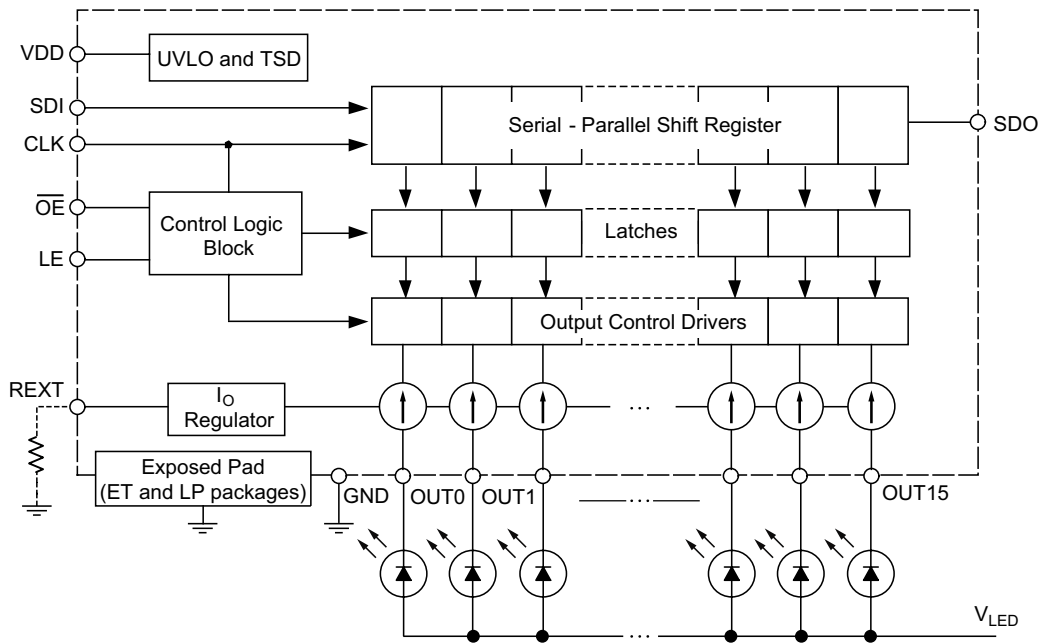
VDD
UVLO and TSD
SDI
CLK
Serial - Parallel Shift Register
SDO
$\overline{OE}$
LE
Control Logic Block
Latches
Output Control Drivers
REXT
$I_O$ Regulator
...
Exposed Pad (ET and LP packages)
GND
OUT0
OUT1
...
OUT15
$V_{LED}$
...